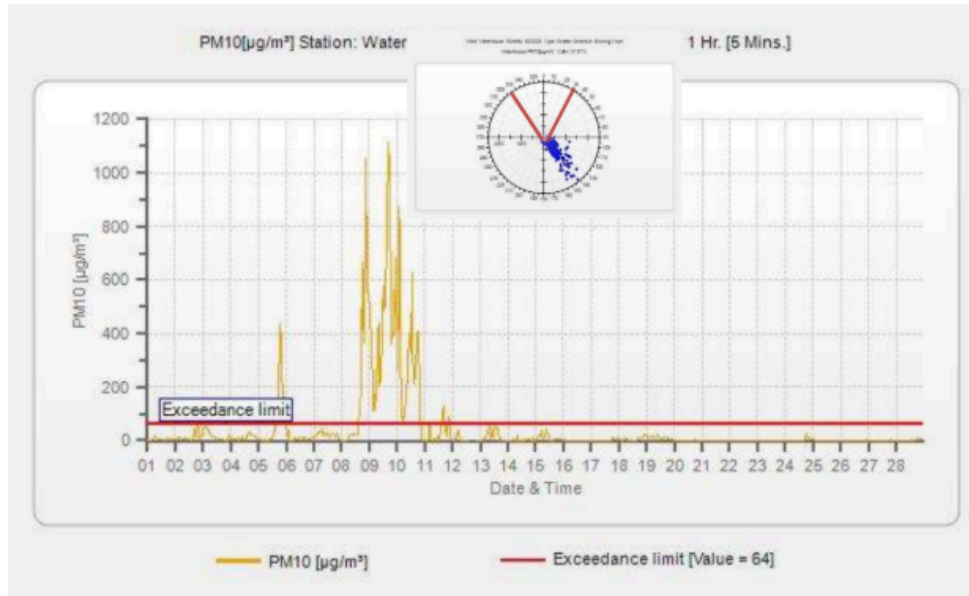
PM10[μg/m³] Station: Water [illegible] 1 Hr. [5 Mins.]

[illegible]

1200
1000
800
600
400
200
0

PM10 [μg/m³]

Exceedance limit

01 02 03 04 05 06 07 08 09 10 11 12 13 14 15 16 17 18 19 20 21 22 23 24 25 26 27 28

Date & Time

PM10 [μg/m³]

Exceedance limit [Value = 64]